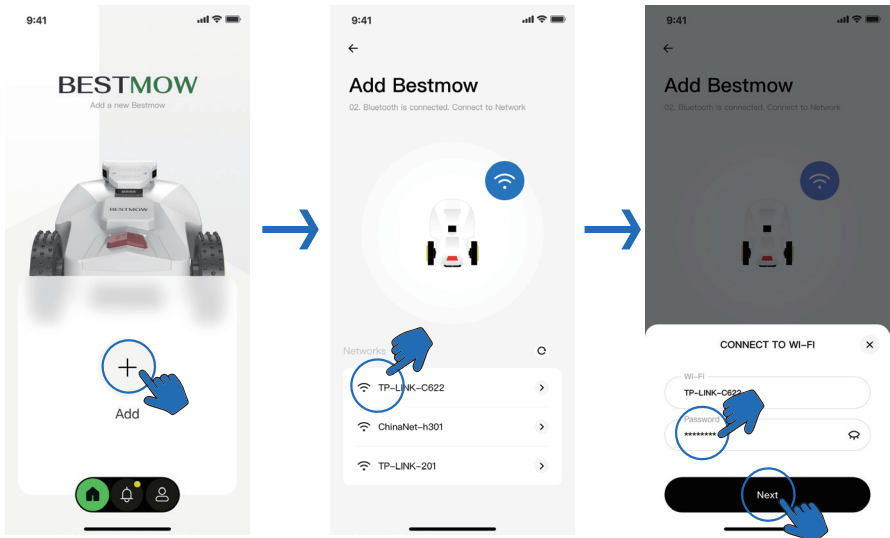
9:41

BESTMOW

Add a new Bestmow

BESTMOW

Add

9:41

Add Bestmow

02. Bluetooth is connected. Connect to Network

Networks

TP-LINK-C622

ChinaNet-h301

TP-LINK-201

9:41

Add Bestmow

02. Bluetooth is connected. Connect to Network

CONNECT TO WI-FI

Wi-Fi

TP-LINK-C622

Password

*********

Next